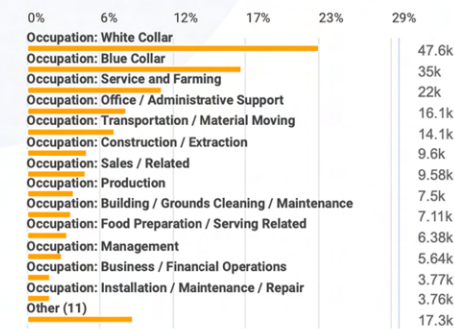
| | |
|---|---|
| Occupation: White Collar | 47.6k |
| Occupation: Blue Collar | 35k |
| Occupation: Service and Farming | 22k |
| Occupation: Office / Administrative Support | 16.1k |
| Occupation: Transportation / Material Moving | 14.1k |
| Occupation: Construction / Extraction | 9.6k |
| Occupation: Sales / Related | 9.58k |
| Occupation: Production | 7.5k |
| Occupation: Building / Grounds Cleaning / Maintenance | 7.11k |
| Occupation: Food Preparation / Serving Related | 6.38k |
| Occupation: Management | 5.64k |
| Occupation: Business / Financial Operations | 3.77k |
| Occupation: Installation / Maintenance / Repair | 3.76k |
| Other (11) | 17.3k |

0% 6% 12% 17% 23% 29%